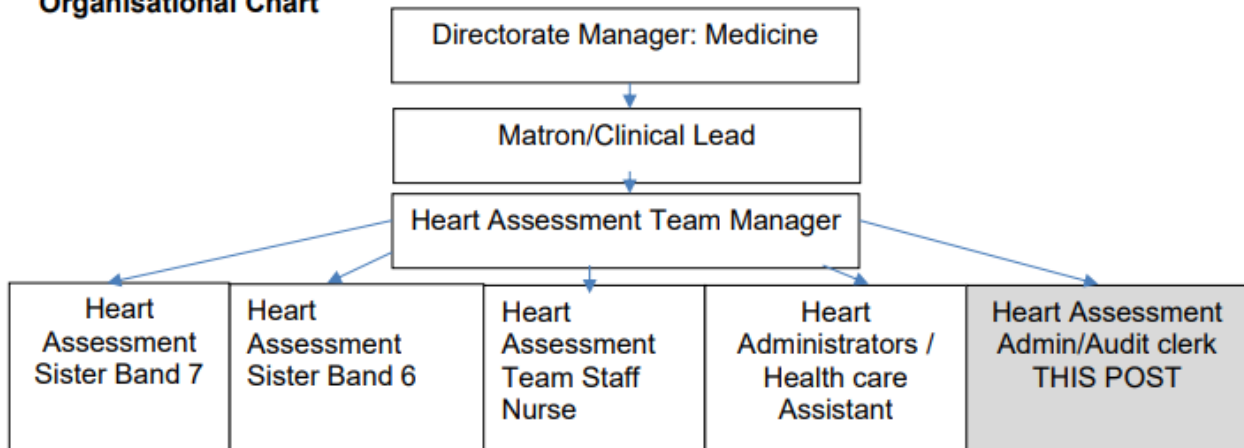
Organisational Chart

Directorate Manager: Medicine

Matron/Clinical Lead

Heart Assessment Team Manager

Heart Assessment Sister Band 7

Heart Assessment Sister Band 6

Heart Assessment Team Staff Nurse

Heart Administrators / Health care Assistant

Heart Assessment Admin/Audit clerk THIS POST